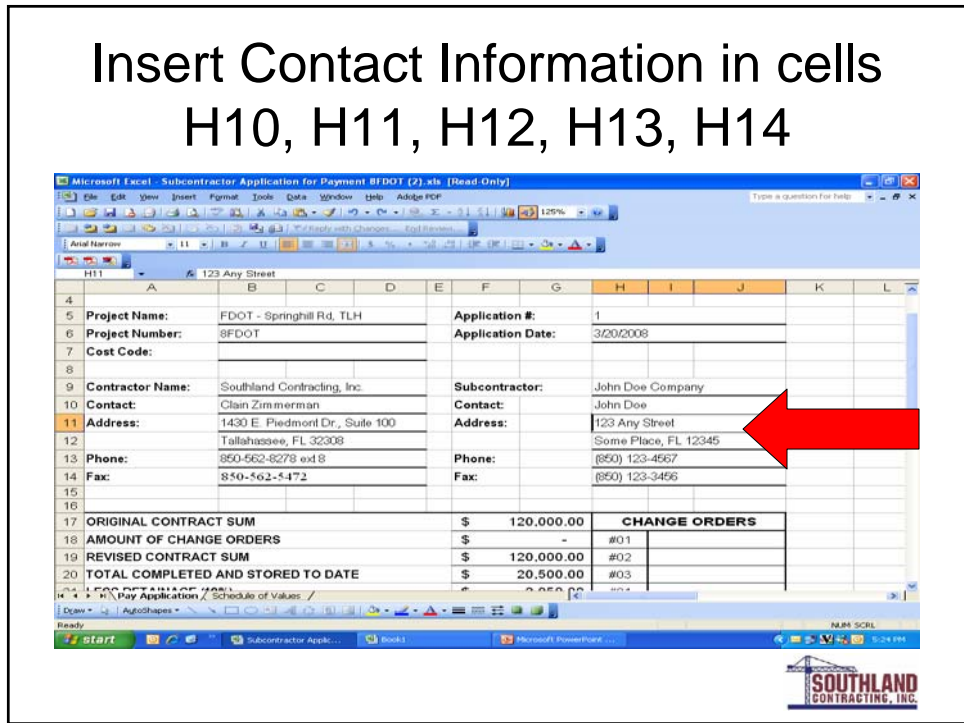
Insert Contact Information in cells H10, H11, H12, H13, H14

Microsoft Excel - Subcontractor Application for Payment 8FDOT (2).xls [Read-Only]

File Edit View Insert Format Tools Data Window Help Adobe PDF

Type a question for help

125%

Reply with Changes... End Review...

Arial Narrow 11

H11 123 Any Street

| | A | B | C | D | E | F | G | H | I | J | K | L |
|---|---|---|---|---|---|---|---|---|---|---|---|---|
| 4 | | | | | | | | | | | | |
| 5 | Project Name: | FDOT - Springhill Rd, TLH | | | | Application #: | | 1 | | | | |
| 6 | Project Number: | 8FDOT | | | | Application Date: | | 3/20/2008 | | | | |
| 7 | Cost Code: | | | | | | | | | | | |
| 8 | | | | | | | | | | | | |
| 9 | Contractor Name: | Southland Contracting, Inc. | | | | Subcontractor: | | John Doe Company | | | | |
| 10 | Contact: | Clain Zimmerman | | | | Contact: | | John Doe | | | | |
| 11 | Address: | 1430 E. Piedmont Dr., Suite 100 | | | | Address: | | 123 Any Street | | | | |
| 12 | | Tallahassee, FL 32308 | | | | | | Some Place, FL 12345 | | | | |
| 13 | Phone: | 850-562-8278 ext 8 | | | | Phone: | | (850) 123-4567 | | | | |
| 14 | Fax: | 850-562-5472 | | | | Fax: | | (850) 123-3456 | | | | |
| 15 | | | | | | | | | | | | |
| 16 | | | | | | | | | | | | |
| 17 | ORIGINAL CONTRACT SUM | | | | | $ | 120,000.00 | CHANGE ORDERS | | | | |
| 18 | AMOUNT OF CHANGE ORDERS | | | | | $ | - | #01 | | | | |
| 19 | REVISED CONTRACT SUM | | | | | $ | 120,000.00 | #02 | | | | |
| 20 | TOTAL COMPLETED AND STORED TO DATE | | | | | $ | 20,500.00 | #03 | | | | |
| 21 | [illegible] | | | | | | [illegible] | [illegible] | | | | |

Pay Application / Schedule of Values /

Draw AutoShapes

Ready NUM SCRL

start Subcontractor Applic... Book1 Microsoft PowerPoint ... 5:24 PM

SOUTHLAND CONTRACTING, INC.